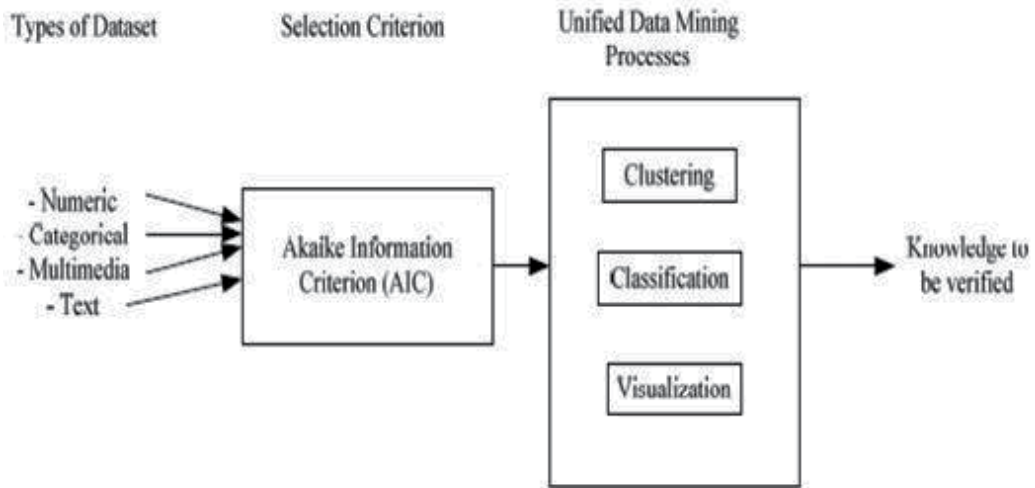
Types of Dataset

Selection Criterion

Unified Data Mining Processes

- Numeric
- Categorical
- Multimedia
- Text

Akaike Information Criterion (AIC)

Clustering

Classification

Visualization

Knowledge to be verified